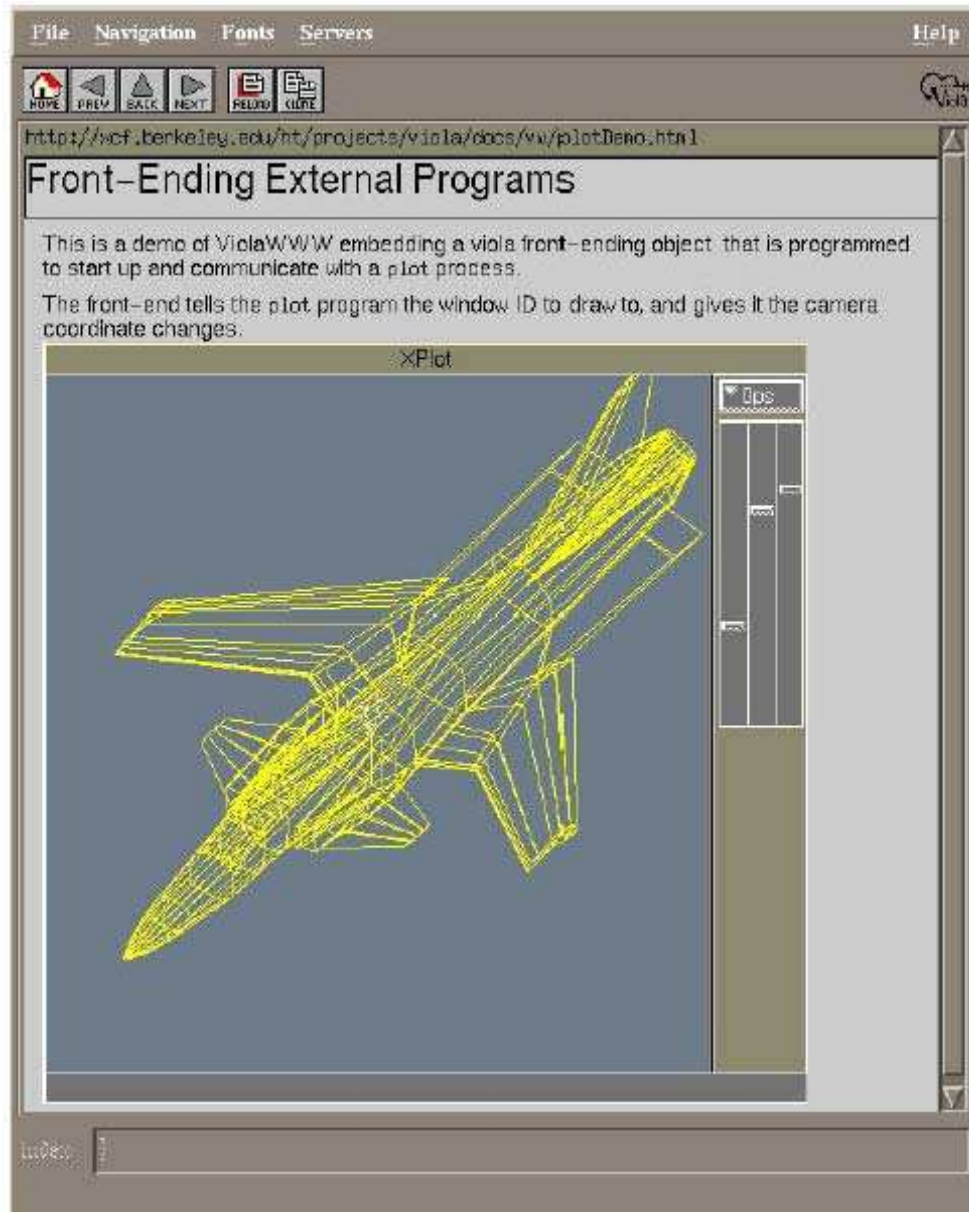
File Navigation Fonts Servers Help

HOME PREV BACK NEXT RELOAD CLONE

http://wcf.berkeley.edu/ht/projects/viola/docs/vw/plotDemo.html

Front-Ending External Programs

This is a demo of ViolaWWW embedding a viola front-ending object that is programmed to start up and communicate with a plot process.

The front-end tells the plot program the window ID to draw to, and gives it the camera coordinate changes.

XPlot

Ops

Index: